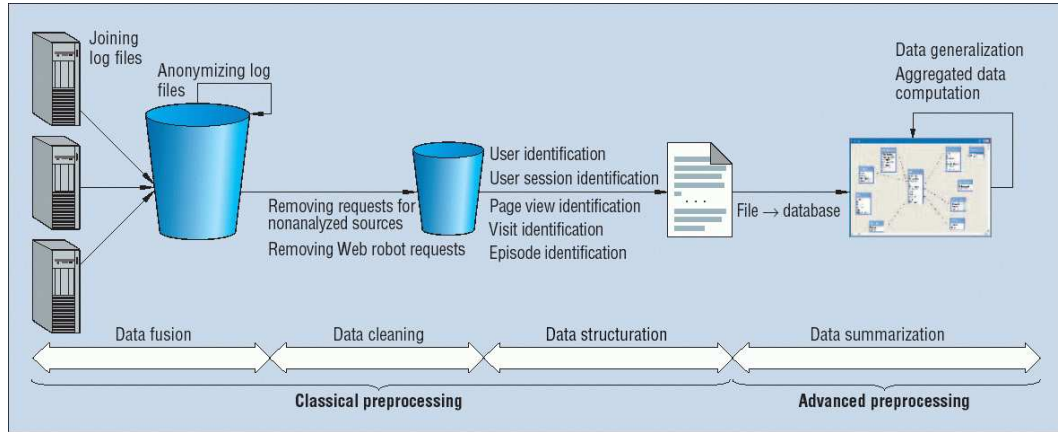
Joining log files

Anonymizing log files

Removing requests for nonanalyzed sources

Removing Web robot requests

User identification
User session identification
Page view identification
Visit identification
Episode identification

. . .

File → database

Data generalization
Aggregated data computation

Data fusion

Data cleaning

Data structuration

Data summarization

Classical preprocessing

Advanced preprocessing